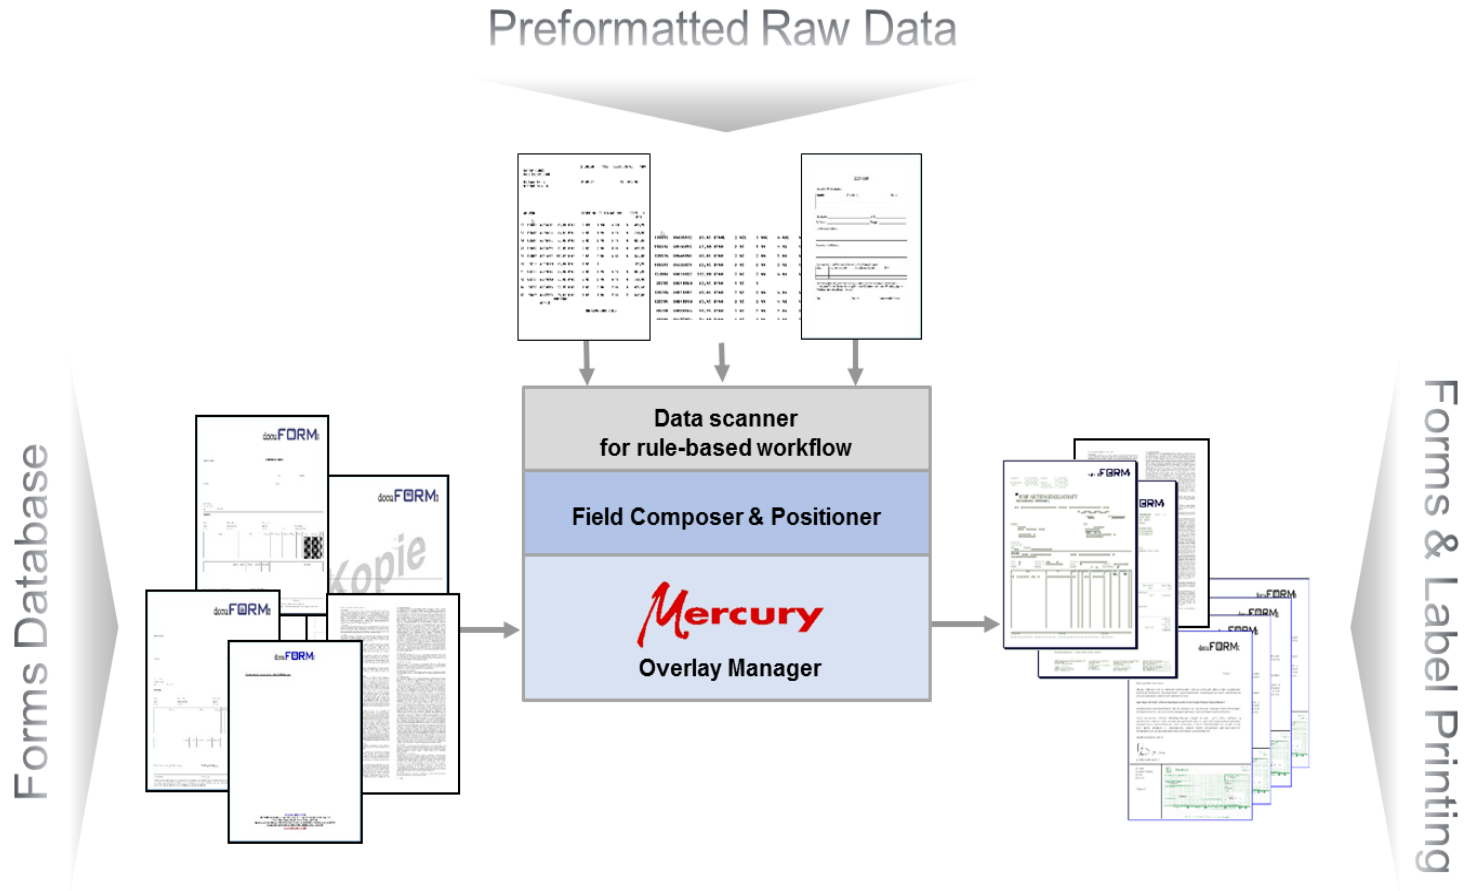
Preformatted Raw Data

Forms Database

docuFORM

docuFORM

Kopie

docuFORM

docuFORM

Data scanner
for rule-based workflow

Field Composer & Positioner

Mercury

Overlay Manager

docuFORM

FORM

docuFORM

FORM

FORM

docuFORM

Forms & Label Printing